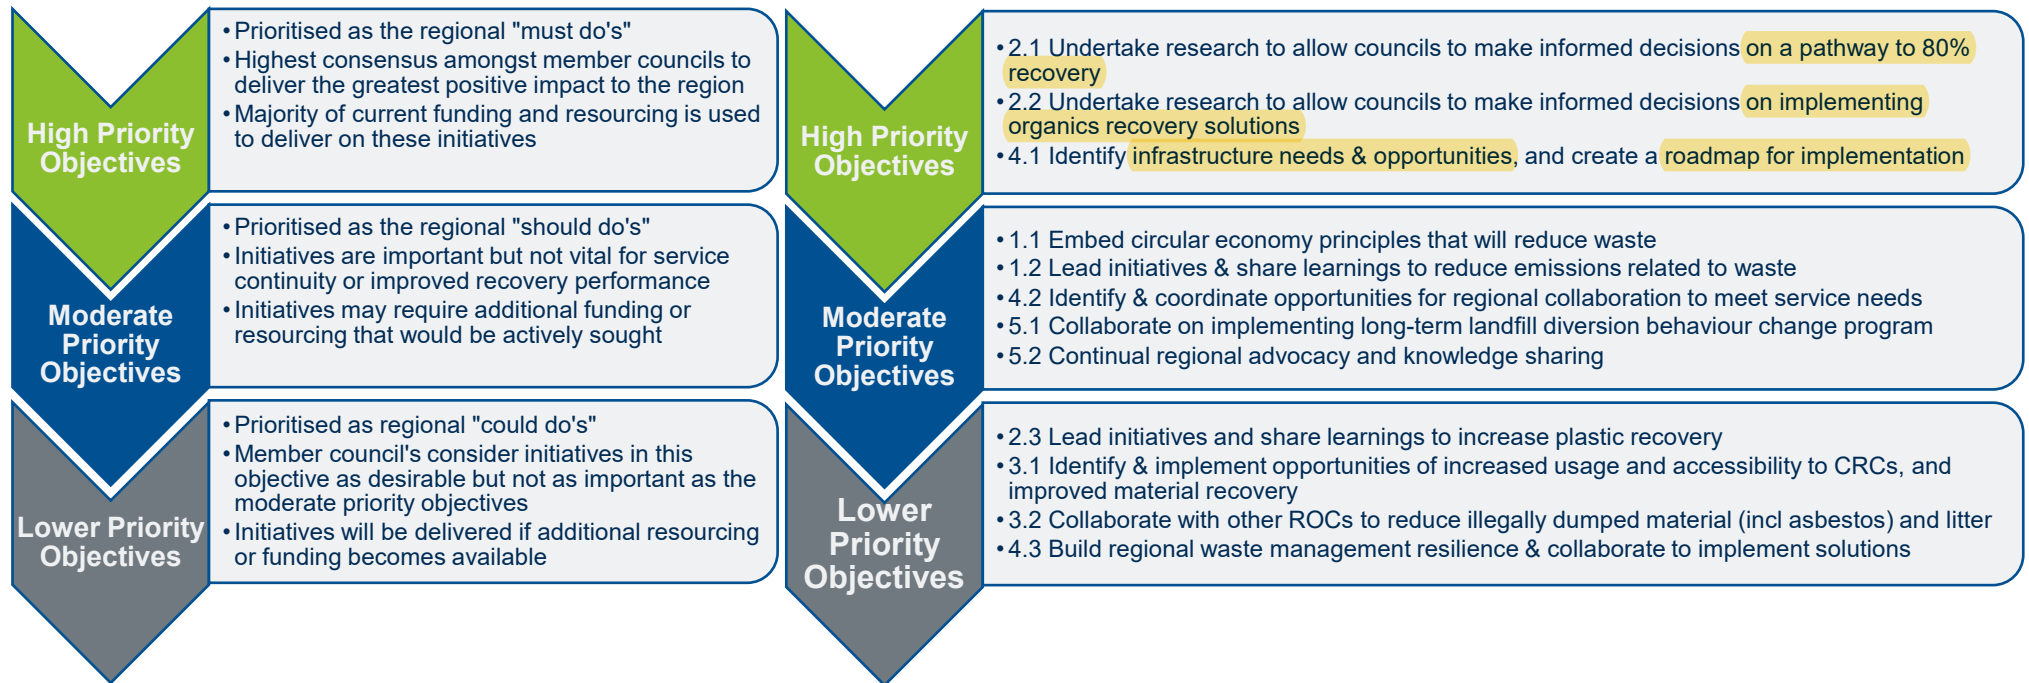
High Priority Objectives

• Prioritised as the regional "must do's"
• Highest consensus amongst member councils to deliver the greatest positive impact to the region
• Majority of current funding and resourcing is used to deliver on these initiatives

Moderate Priority Objectives

• Prioritised as the regional "should do's"
• Initiatives are important but not vital for service continuity or improved recovery performance
• Initiatives may require additional funding or resourcing that would be actively sought

Lower Priority Objectives

• Prioritised as regional "could do's"
• Member council's consider initiatives in this objective as desirable but not as important as the moderate priority objectives
• Initiatives will be delivered if additional resourcing or funding becomes available

High Priority Objectives

• 2.1 Undertake research to allow councils to make informed decisions on a pathway to 80% recovery
• 2.2 Undertake research to allow councils to make informed decisions on implementing organics recovery solutions
• 4.1 Identify infrastructure needs & opportunities, and create a roadmap for implementation

Moderate Priority Objectives

• 1.1 Embed circular economy principles that will reduce waste
• 1.2 Lead initiatives & share learnings to reduce emissions related to waste
• 4.2 Identify & coordinate opportunities for regional collaboration to meet service needs
• 5.1 Collaborate on implementing long-term landfill diversion behaviour change program
• 5.2 Continual regional advocacy and knowledge sharing

Lower Priority Objectives

• 2.3 Lead initiatives and share learnings to increase plastic recovery
• 3.1 Identify & implement opportunities of increased usage and accessibility to CRCs, and improved material recovery
• 3.2 Collaborate with other ROCs to reduce illegally dumped material (incl asbestos) and litter
• 4.3 Build regional waste management resilience & collaborate to implement solutions